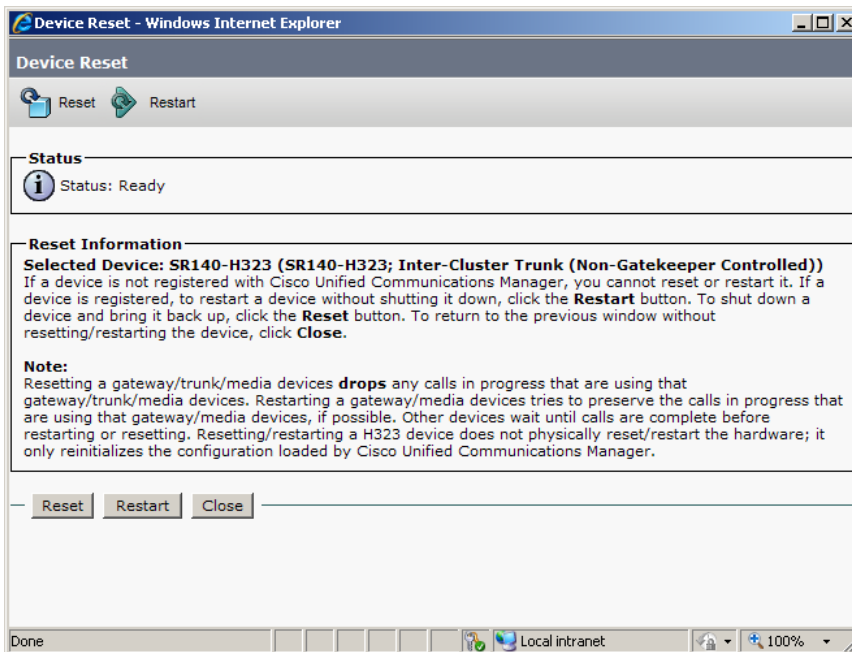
Device Reset - Windows Internet Explorer

Device Reset

Reset Restart

Status

Status: Ready

Reset Information

Selected Device: SR140-H323 (SR140-H323; Inter-Cluster Trunk (Non-Gatekeeper Controlled))
If a device is not registered with Cisco Unified Communications Manager, you cannot reset or restart it. If a device is registered, to restart a device without shutting it down, click the Restart button. To shut down a device and bring it back up, click the Reset button. To return to the previous window without resetting/restarting the device, click Close.

Note:
Resetting a gateway/trunk/media devices drops any calls in progress that are using that gateway/trunk/media devices. Restarting a gateway/media devices tries to preserve the calls in progress that are using that gateway/media devices, if possible. Other devices wait until calls are complete before restarting or resetting. Resetting/restarting a H323 device does not physically reset/restart the hardware; it only reinitializes the configuration loaded by Cisco Unified Communications Manager.

Reset Restart Close

Done Local intranet 100%